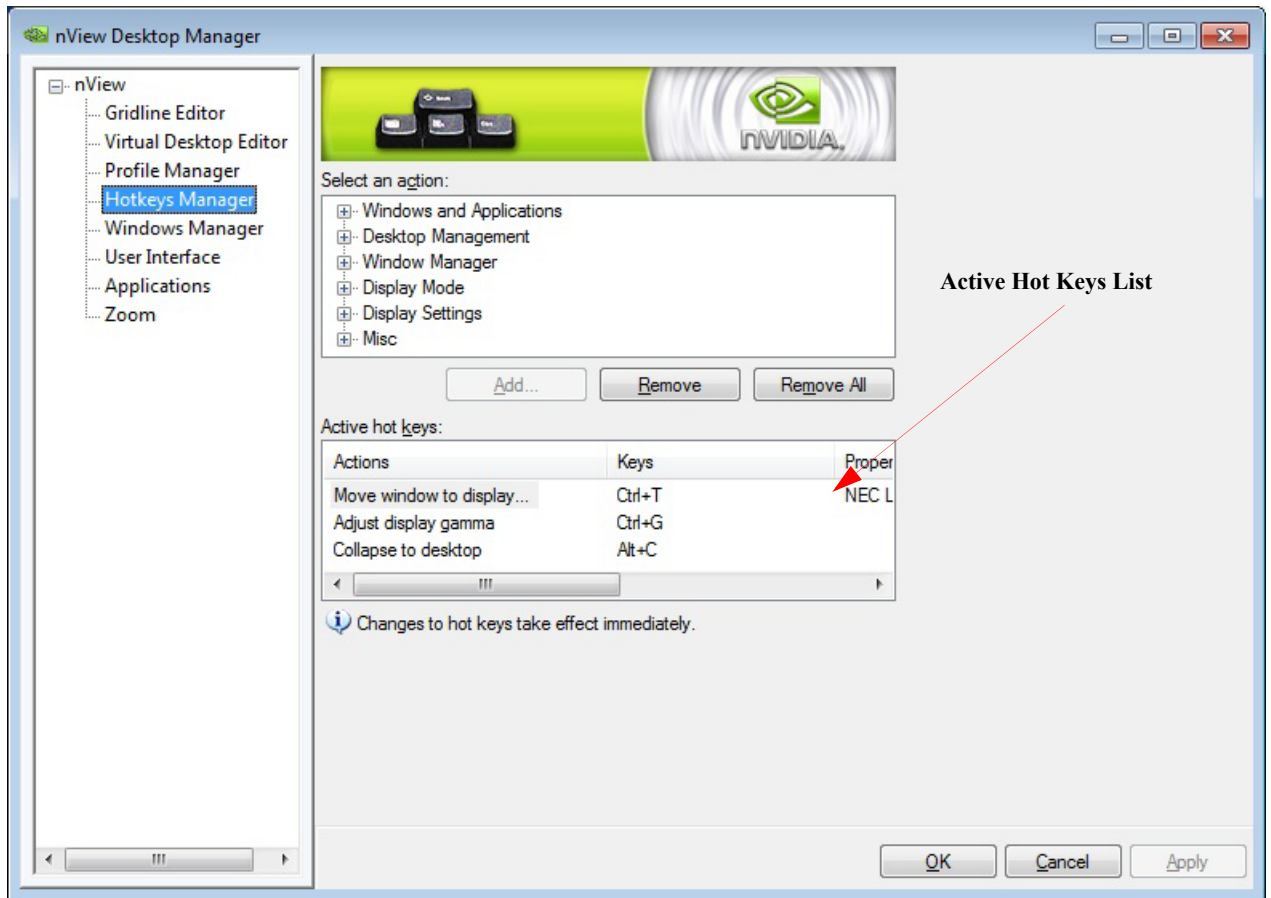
nView Desktop Manager

nView
Gridline Editor
Virtual Desktop Editor
Profile Manager
Hotkeys Manager
Windows Manager
User Interface
Applications
Zoom

NVIDIA.

Select an action:
Windows and Applications
Desktop Management
Window Manager
Display Mode
Display Settings
Misc

Add...
Remove
Remove All

Active Hot Keys List

Active hot keys:

| Actions | Keys | Proper |
|---|---|---|
| Move window to display... | Ctrl+T | NEC L |
| Adjust display gamma | Ctrl+G | |
| Collapse to desktop | Alt+C | |

Changes to hot keys take effect immediately.

OK
Cancel
Apply